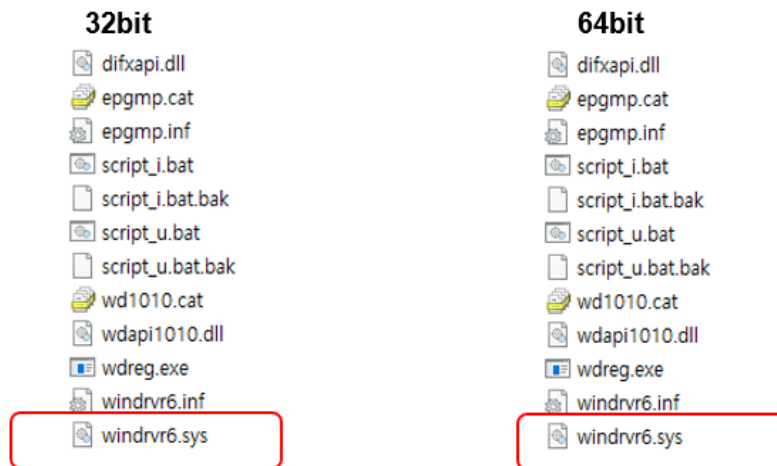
32bit

difxapi.dll
epgmp.cat
epgmp.inf
script_i.bat
script_i.bat.bak
script_u.bat
script_u.bat.bak
wd1010.cat
wdapi1010.dll
wdreg.exe
windrvr6.inf
windrvr6.sys

64bit

difxapi.dll
epgmp.cat
epgmp.inf
script_i.bat
script_i.bat.bak
script_u.bat
script_u.bat.bak
wd1010.cat
wdapi1010.dll
wdreg.exe
windrvr6.inf
windrvr6.sys